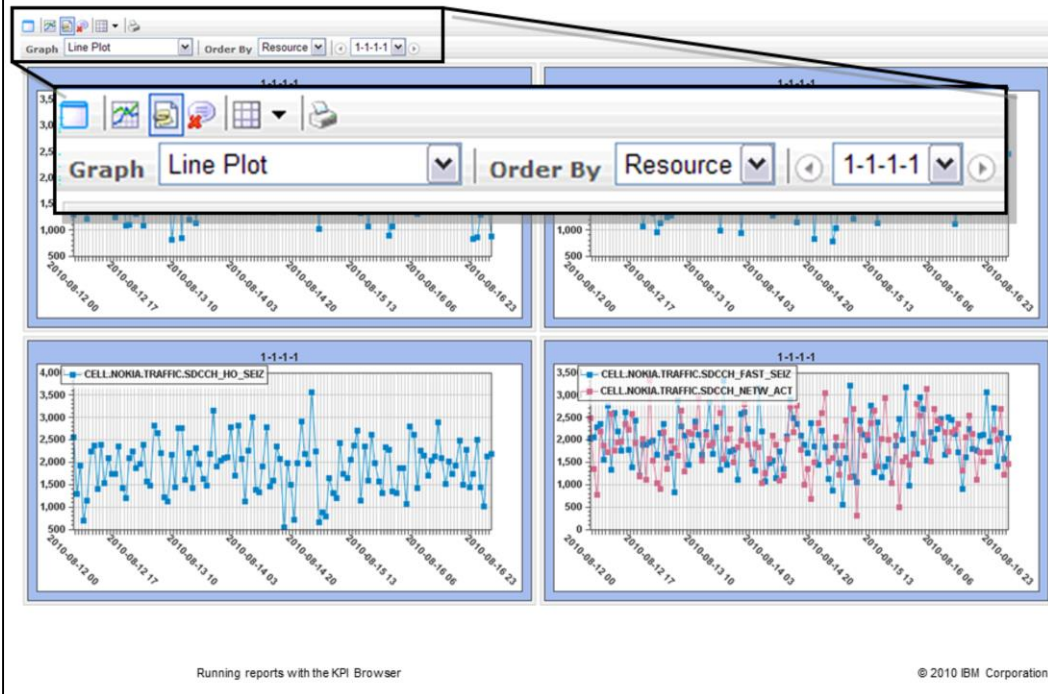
Graph Line Plot Order By Resource 1-1-1-1

1-1-1-1

1-1-1-1

Graph Line Plot Order By Resource 1-1-1-1

3,5
3,0
2,5
2,0
1,5
1,000
500

2010-08-12 00
2010-08-12 17
2010-08-13 10
2010-08-14 03
2010-08-14 20
2010-08-15 13
2010-08-16 06
2010-08-16 23

1,000
500

2010-08-12 00
2010-08-12 17
2010-08-13 10
2010-08-14 03
2010-08-14 20
2010-08-15 13
2010-08-16 06
2010-08-16 23

1-1-1-1

CELL.NOKIA.TRAFFIC.SDCCH_HO_SEIZ

4,00
3,500
3,000
2,500
2,000
1,500
1,000
500

2010-08-12 00
2010-08-12 17
2010-08-13 10
2010-08-14 03
2010-08-14 20
2010-08-15 13
2010-08-16 06
2010-08-16 23

1-1-1-1

CELL.NOKIA.TRAFFIC.SDCCH_FAST_SEIZ
CELL.NOKIA.TRAFFIC.SDCCH_NETW_ACT

3,50
3,00
2,500
2,000
1,500
1,000
500
0

2010-08-12 00
2010-08-12 17
2010-08-13 10
2010-08-14 03
2010-08-14 20
2010-08-15 13
2010-08-16 06
2010-08-16 23

Running reports with the KPI Browser

© 2010 IBM Corporation